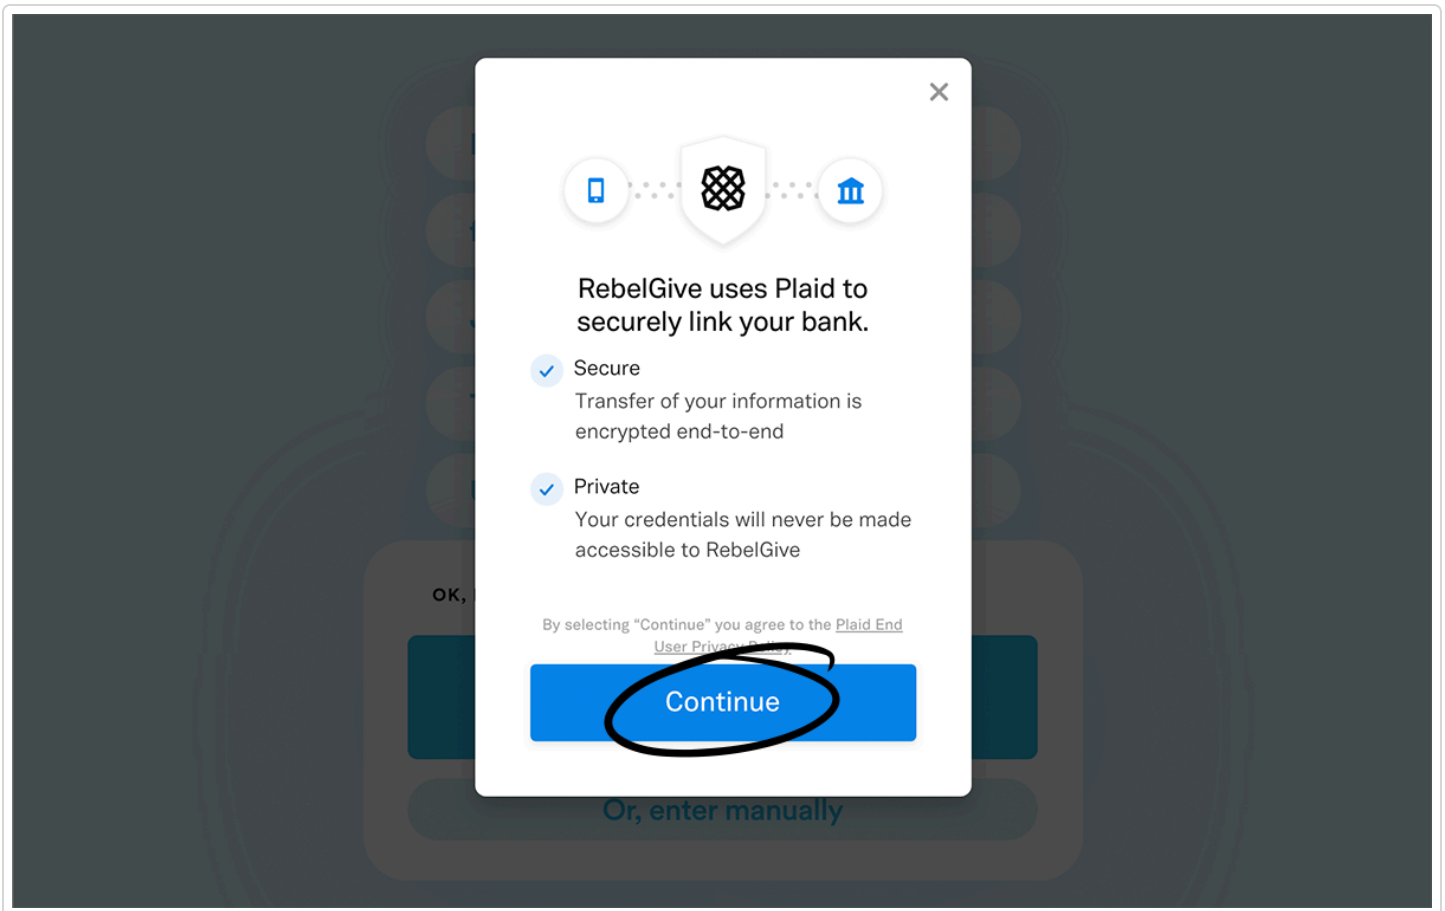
×

RebelGive uses Plaid to securely link your bank.

Secure
Transfer of your information is encrypted end-to-end

Private
Your credentials will never be made accessible to RebelGive

OK,

By selecting "Continue" you agree to the Plaid End User Privacy Policy.

Continue

Or, enter manually